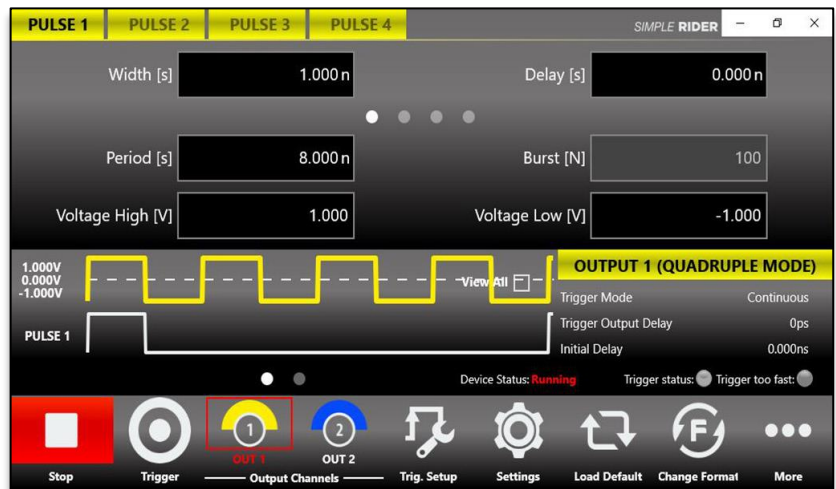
PULSE 1 PULSE 2 PULSE 3 PULSE 4

SIMPLE RIDER

Width [s] 1.000 n

Delay [s] 0.000 n

Period [s] 8.000 n

Burst [N] 100

Voltage High [V] 1.000

Voltage Low [V] -1.000

1.000V
0.000V
-1.000V

View All

PULSE 1

OUTPUT 1 (QUADRUPLE MODE)

Trigger Mode Continuous

Trigger Output Delay 0ps

Initial Delay 0.000ns

Device Status: Running

Trigger status: Trigger too fast:

1

OUT 1

2

OUT 2

Stop

Trigger

Output Channels

Trig. Setup

Settings

Load Default

Change Format

More